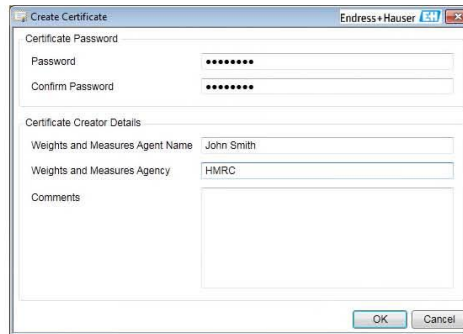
Create Certificate

Endress+Hauser

Certificate Password

Password ••••••••

Confirm Password ••••••••

Certificate Creator Details

Weights and Measures Agent Name John Smith

Weights and Measures Agency HMRC

Comments

OK Cancel